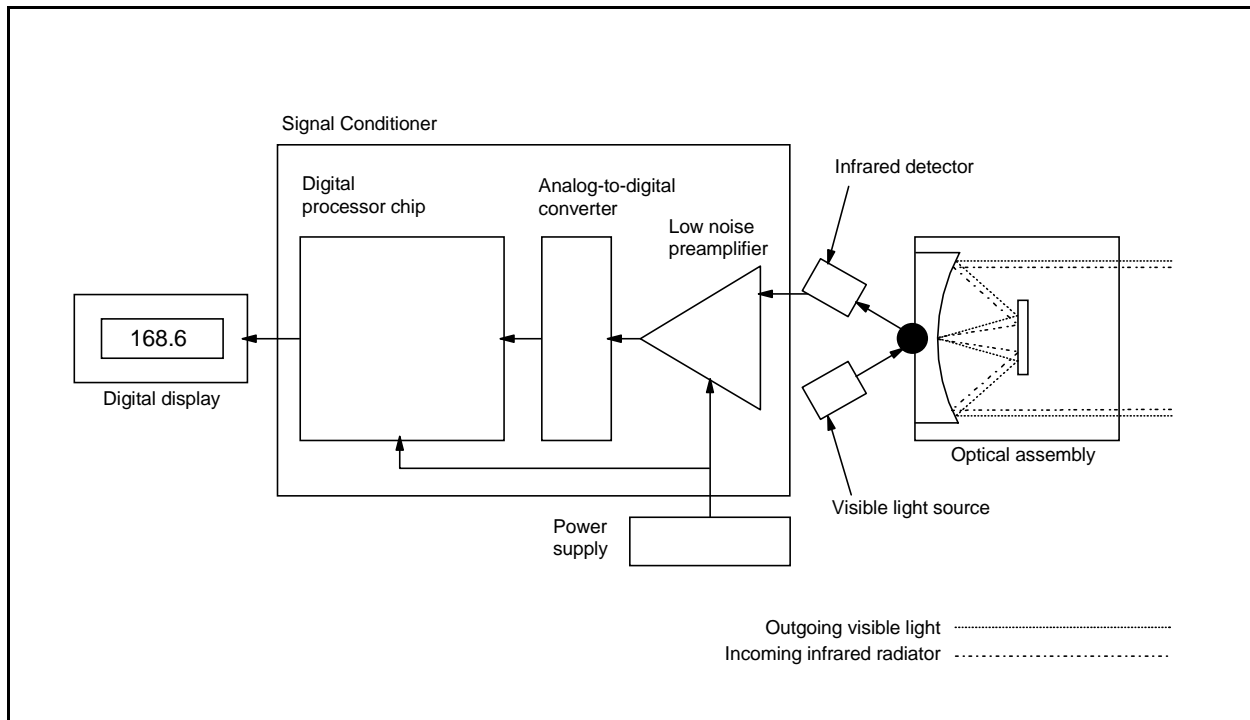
Signal Conditioner

Digital processor chip

Analog-to-digital converter

Low noise preamplifier

Infrared detector

168.6

Digital display

Visible light source

Optical assembly

Power supply

Outgoing visible light

Incoming infrared radiator